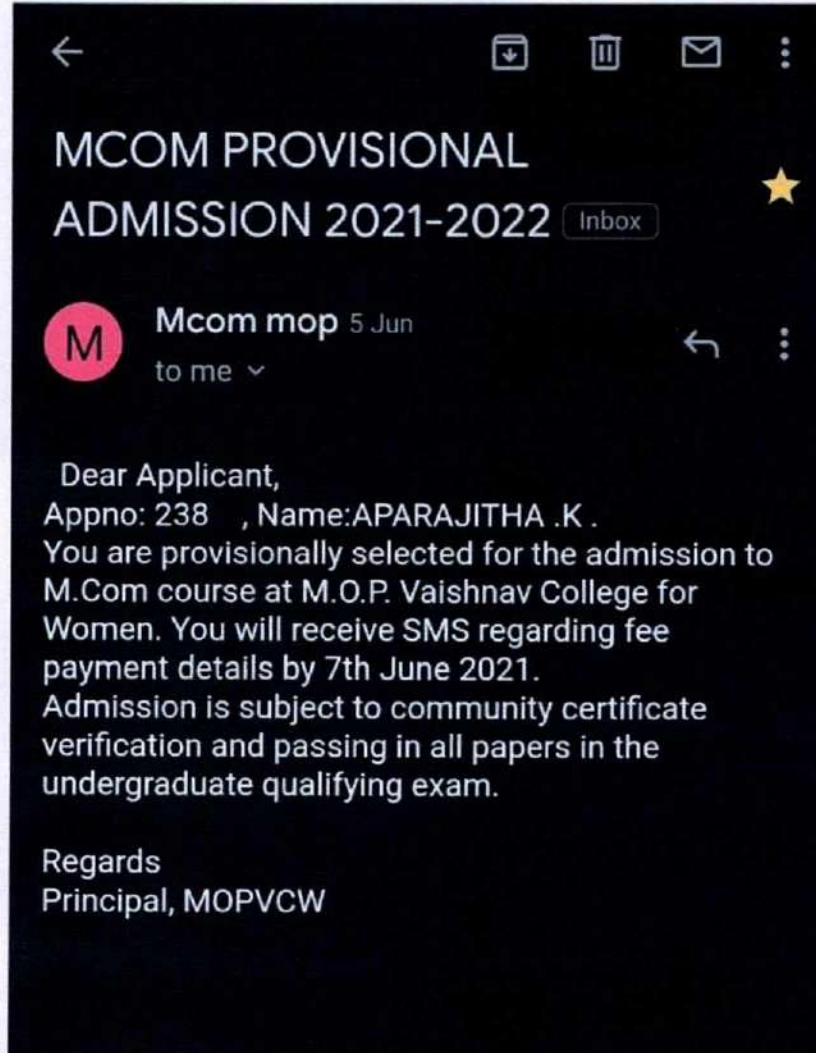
MCOM PROVISIONAL ADMISSION 2021-2022 Inbox

M

Mcom mop 5 Jun
to me

Dear Applicant,
Appno: 238 , Name:APARAJITHA .K .
You are provisionally selected for the admission to M.Com course at M.O.P. Vaishnav College for Women. You will receive SMS regarding fee payment details by 7th June 2021.
Admission is subject to community certificate verification and passing in all papers in the undergraduate qualifying exam.

Regards
Principal, MOPVCW